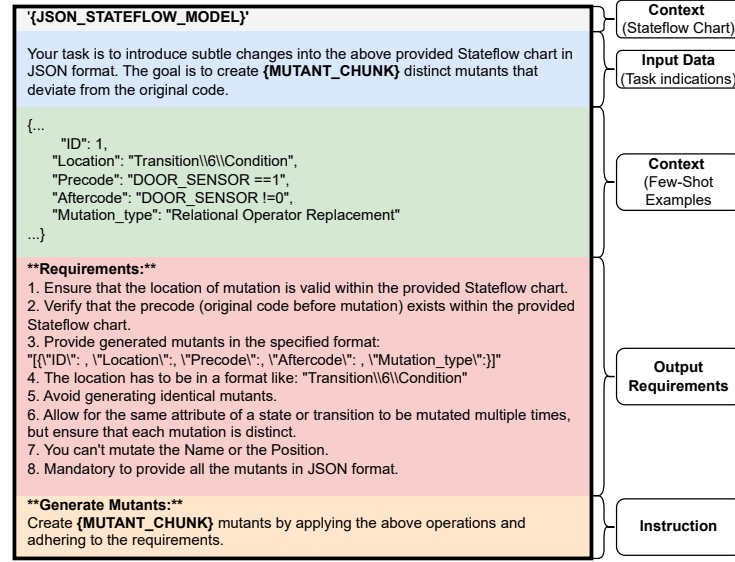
'{JSON_STATEFLOW_MODEL}'

Your task is to introduce subtle changes into the above provided Stateflow chart in JSON format. The goal is to create {MUTANT_CHUNK} distinct mutants that deviate from the original code.

{...
"ID": 1,
"Location": "Transition\\6\\Condition",
"Precode": "DOOR_SENSOR ==1",
"Aftercode": "DOOR_SENSOR !=0",
"Mutation_type": "Relational Operator Replacement"
...}

**Requirements:**
1. Ensure that the location of mutation is valid within the provided Stateflow chart.
2. Verify that the precode (original code before mutation) exists within the provided Stateflow chart.
3. Provide generated mutants in the specified format:
"[{\"ID\": , \"Location\":, \"Precode\": , \"Aftercode\": , \"Mutation_type\":}]"
4. The location has to be in a format like: "Transition\\6\\Condition"
5. Avoid generating identical mutants.
6. Allow for the same attribute of a state or transition to be mutated multiple times, but ensure that each mutation is distinct.
7. You can't mutate the Name or the Position.
8. Mandatory to provide all the mutants in JSON format.

**Generate Mutants:**
Create {MUTANT_CHUNK} mutants by applying the above operations and adhering to the requirements.

Context
(Stateflow Chart)

Input Data
(Task indications)

Context
(Few-Shot
Examples

Output
Requirements

Instruction